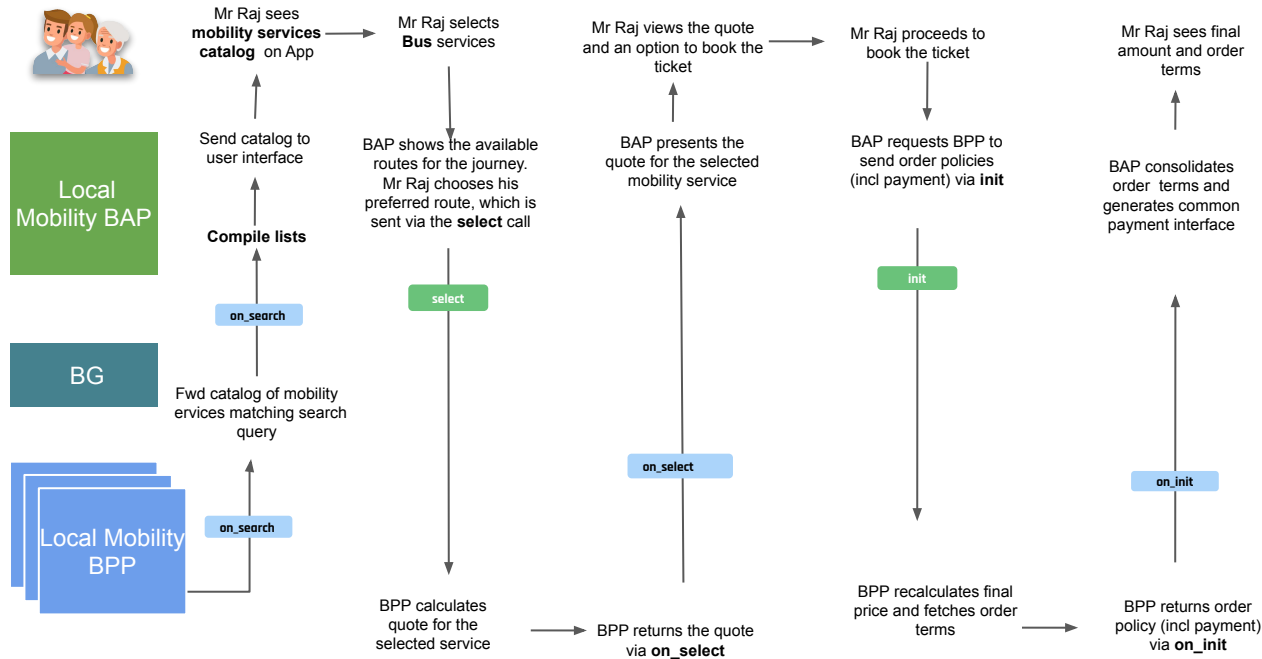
Local Mobility BAP

BG

Local Mobility BPP

Mr Raj sees **mobility services catalog** on App

Send catalog to user interface

**Compile lists**

on_search

Fwd catalog of mobility ervices matching search query

on_search

Mr Raj selects **Bus** services

BAP shows the available routes for the journey. Mr Raj chooses his preferred route, which is sent via the **select** call

select

BPP calculates quote for the selected service

BPP returns the quote via **on_select**

on_select

BAP presents the quote for the selected mobility service

Mr Raj views the quote and an option to book the ticket

Mr Raj proceeds to book the ticket

BAP requests BPP to send order policies (incl payment) via **init**

init

BPP recalculates final price and fetches order terms

BPP returns order policy (incl payment) via **on_init**

on_init

BAP consolidates order terms and generates common payment interface

Mr Raj sees final amount and order terms